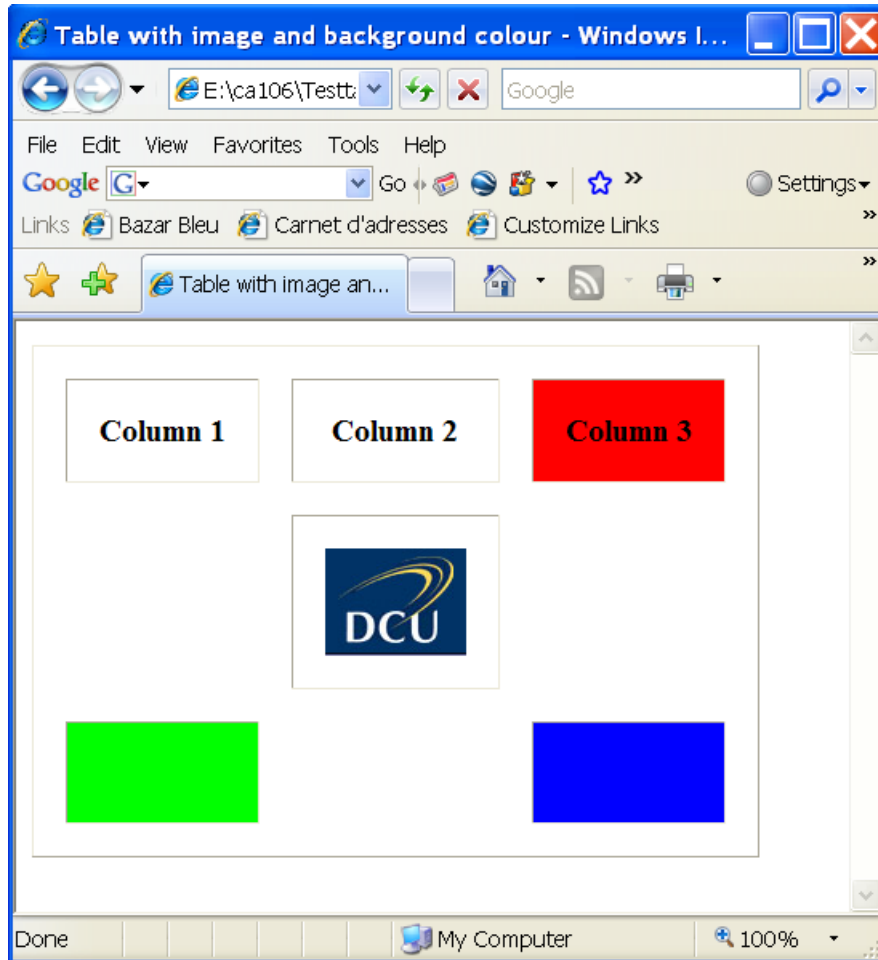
Table with image and background colour - Windows I...

E:\ca106\Testta

Google

File Edit View Favorites Tools Help

Google G Go Settings

Links Bazar Bleu Carnet d'adresses Customize Links

Table with image an...

| Column 1 | Column 2 | Column 3 |
|---|---|---|
| | DCU | |
| | | |

Done My Computer 100%